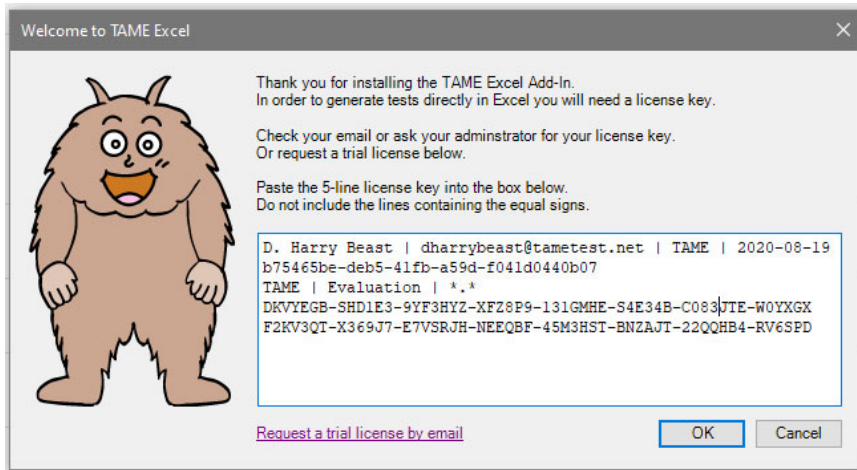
Welcome to TAME Excel

×

Thank you for installing the TAME Excel Add-In.
In order to generate tests directly in Excel you will need a license key.

Check your email or ask your adminstrator for your license key.
Or request a trial license below.

Paste the 5-line license key into the box below.
Do not include the lines containing the equal signs.

D. Harry Beast | dharrybeast@tametest.net | TAME | 2020-08-19
b75465be-deb5-41fb-a59d-f041d0440b07
TAME | Evaluation | *.*
DKVYEGB-SHD1E3-9YF3HYZ-XFZ8P9-131GMHE-S4E34B-C083JTE-W0YXGX
F2KV3QT-X369J7-E7VSRJH-NEEQBF-45M3HST-BNZAJT-22QQHB4-RV6SPD

Request a trial license by email

OK

Cancel